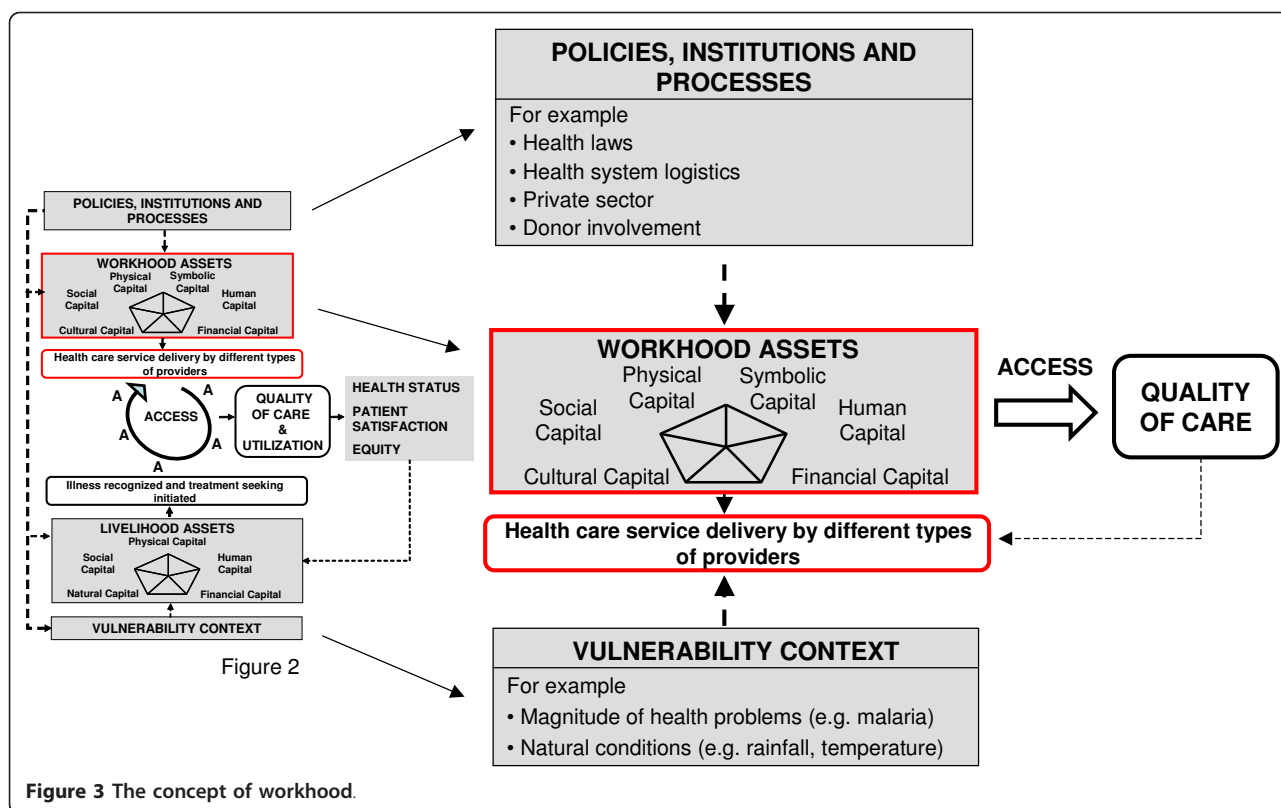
POLICIES, INSTITUTIONS AND PROCESSES

WORKHOOD ASSETS
Physical Capital
Symbolic Capital
Social Capital
Human Capital
Cultural Capital
Financial Capital

Health care service delivery by different types of providers

A
A
ACCESS
A
A
A

QUALITY OF CARE & UTILIZATION

HEALTH STATUS
PATIENT SATISFACTION
EQUITY

Illness recognized and treatment seeking initiated

LIVELIHOOD ASSETS
Physical Capital
Social Capital
Human Capital
Natural Capital
Financial Capital

VULNERABILITY CONTEXT

Figure 2

POLICIES, INSTITUTIONS AND PROCESSES
For example
• Health laws
• Health system logistics
• Private sector
• Donor involvement

WORKHOOD ASSETS
Physical Capital
Symbolic Capital
Social Capital
Human Capital
Cultural Capital
Financial Capital

ACCESS

QUALITY OF CARE

Health care service delivery by different types of providers

VULNERABILITY CONTEXT
For example
• Magnitude of health problems (e.g. malaria)
• Natural conditions (e.g. rainfall, temperature)

Figure 3 The concept of workhood.